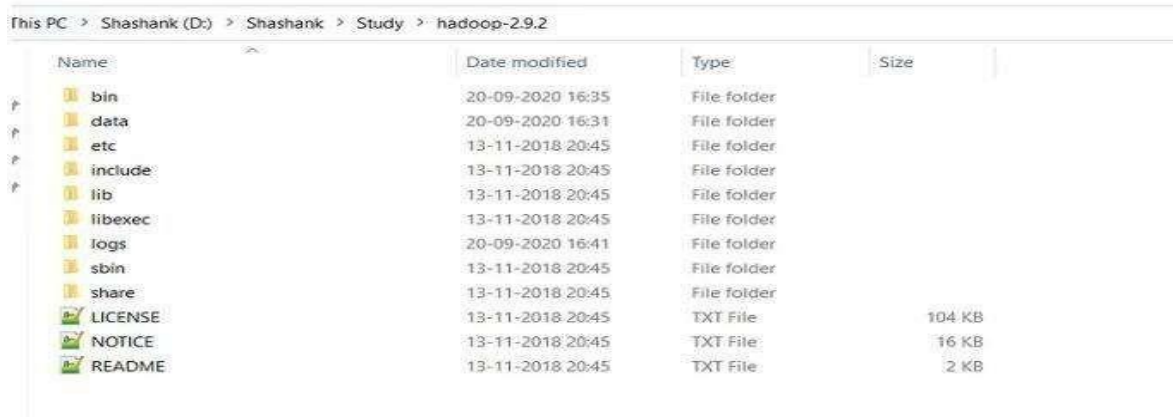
This PC > Shashank (D:) > Shashank > Study > hadoop-2.9.2

| Name | Date modified | Type | Size |
|---|---|---|---|
| bin | 20-09-2020 16:35 | File folder | |
| data | 20-09-2020 16:31 | File folder | |
| etc | 13-11-2018 20:45 | File folder | |
| include | 13-11-2018 20:45 | File folder | |
| lib | 13-11-2018 20:45 | File folder | |
| libexec | 13-11-2018 20:45 | File folder | |
| logs | 20-09-2020 16:41 | File folder | |
| sbin | 13-11-2018 20:45 | File folder | |
| share | 13-11-2018 20:45 | File folder | |
| LICENSE | 13-11-2018 20:45 | TXT File | 104 KB |
| NOTICE | 13-11-2018 20:45 | TXT File | 16 KB |
| README | 13-11-2018 20:45 | TXT File | 2 KB |